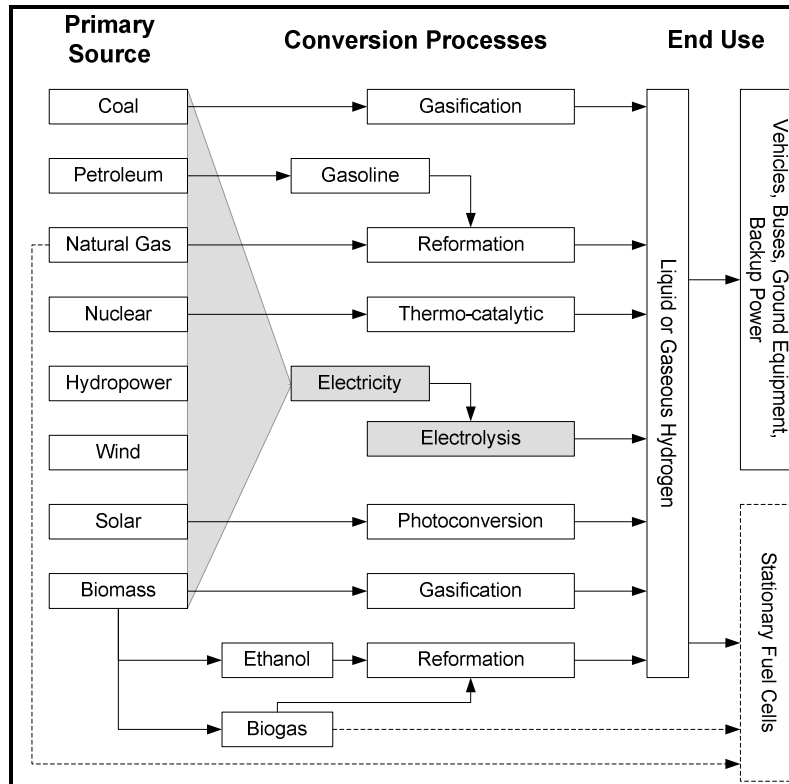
Primary Source

Conversion Processes

End Use

Coal

Petroleum

Natural Gas

Nuclear

Hydropower

Wind

Solar

Biomass

Gasification

Gasoline

Reformation

Thermo-catalytic

Electricity

Electrolysis

Photoconversion

Gasification

Ethanol

Reformation

Biogas

Liquid or Gaseous Hydrogen

Vehicles, Buses, Ground Equipment, Backup Power

Stationary Fuel Cells